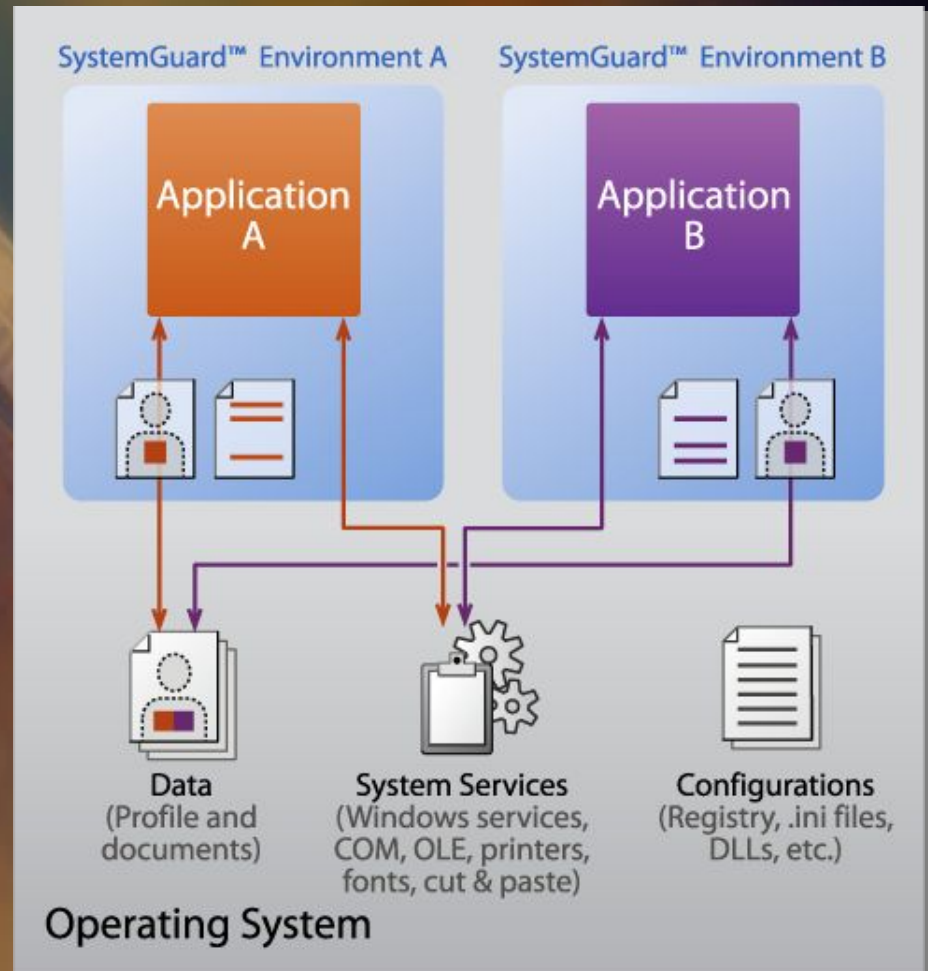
SystemGuard™ Environment A

SystemGuard™ Environment B

Application A

Application B

Data
(Profile and documents)

System Services
(Windows services, COM, OLE, printers, fonts, cut & paste)

Configurations
(Registry, .ini files, DLLs, etc.)

Operating System